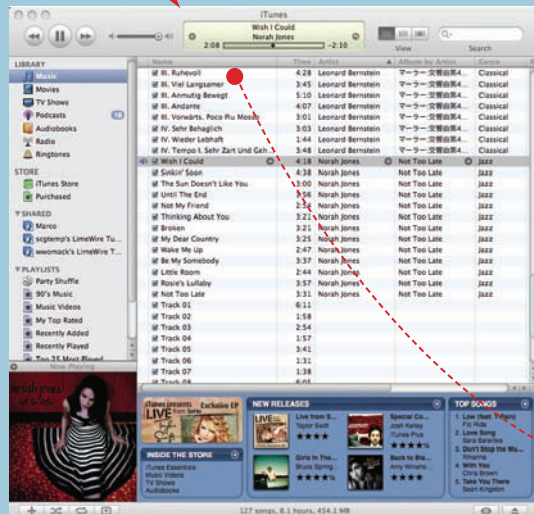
iTunes

Wish I Could
Norah Jones
2:08 −2:10

View Search

LIBRARY
Music
Movies
TV Shows
Podcasts 18
Audiobooks
Radio
Ringtones

STORE
iTunes Store
Purchased

SHARED
Marco
scgtemp's LimeWire Tu...
wwomack's LimeWire T...

PLAYLISTS
Party Shuffle
90's Music
Music Videos
My Top Rated
Recently Added
Recently Played
Top 25 Most Played

Now Playing

| Name | Time | Artist | Album by Artist | Genre |
|---|---|---|---|---|
| III. Ruhevoll | 4:28 | Leonard Bernstein | マーラー：交響曲第4... | Classical |
| III. Viel Langsamer | 3:45 | Leonard Bernstein | マーラー：交響曲第4... | Classical |
| III. Anmutig Bewegt | 5:10 | Leonard Bernstein | マーラー：交響曲第4... | Classical |
| III. Andante | 4:07 | Leonard Bernstein | マーラー：交響曲第4... | Classical |
| III. Vorwärts. Poco Piu Mosso | 3:15 | Leonard Bernstein | マーラー：交響曲第4... | Classical |
| IV. Sehr Behaglich | 3:03 | Leonard Bernstein | マーラー：交響曲第4... | Classical |
| IV. Wieder Lebhaft | 1:44 | Leonard Bernstein | マーラー：交響曲第4... | Classical |
| IV. Tempo I. Sehr Zart Und Geh... | 3:32 | Leonard Bernstein | マーラー：交響曲第4... | Classical |
| Wish I Could | 4:18 | Norah Jones | Not Too Late | Jazz |
| Sinkin' Soon | 4:38 | Norah Jones | Not Too Late | Jazz |
| The Sun Doesn't Like You | 3:00 | Norah Jones | Not Too Late | Jazz |
| Until The End | 4:09 | Norah Jones | Not Too Late | Jazz |
| Not My Friend | 2:54 | Norah Jones | Not Too Late | Jazz |
| Thinking About You | 3:20 | Norah Jones | Not Too Late | Jazz |
| Broken | 3:21 | Norah Jones | Not Too Late | Jazz |
| My Dear Country | 3:25 | Norah Jones | Not Too Late | Jazz |
| Wake Me Up | 2:47 | Norah Jones | Not Too Late | Jazz |
| Be My Somebody | 3:37 | Norah Jones | Not Too Late | Jazz |
| Little Room | 2:44 | Norah Jones | Not Too Late | Jazz |
| Rosie's Lullaby | 3:57 | Norah Jones | Not Too Late | Jazz |
| Not Too Late | 3:31 | Norah Jones | Not Too Late | Jazz |
| Track 01 | 6:11 | | | |
| Track 02 | 1:58 | | | |
| Track 03 | 2:54 | | | |
| Track 04 | 1:57 | | | |
| Track 05 | 3:41 | | | |
| Track 06 | 1:31 | | | |
| Track 07 | 1:38 | | | |
| Track 08 | 6:01 | | | |

iTunes Pass from Switchfoot Exclusive EP

INSIDE THE STORE
iTunes Essentials
Music Videos
TV Shows
Audiobooks

NEW RELEASES
Live from S... Taylor Swift ★★★★
Special Co... Josh Kelley iTunes Plus ★★★★
Girls In The... Bruce Spring... ★★★★½
Back to Bla... Amy Winehou... ★★★★

TOP SONGS
1. Low (feat. T-Pain) Flo Rida
2. Love Song Sara Bareilles
3. Don't Stop the Mu... Rihanna
4. With You Chris Brown
5. Take You There Sean Kingston

127 songs, 8.1 hours, 454.1 MB